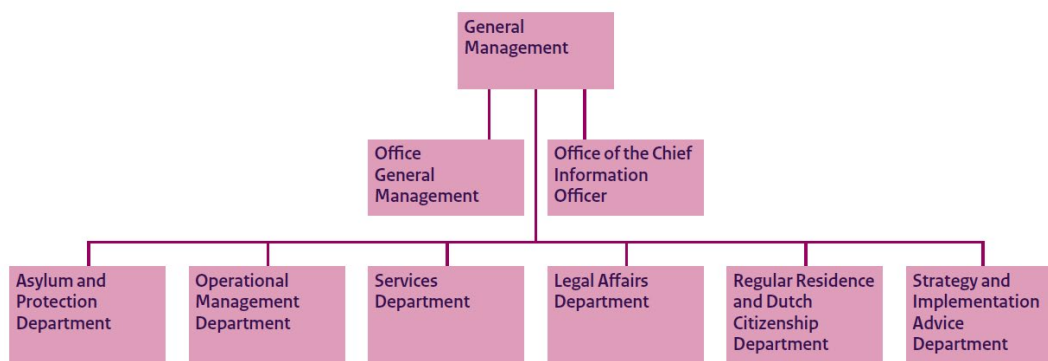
General Management

Office General Management

Office of the Chief Information Officer

Asylum and Protection Department

Operational Management Department

Services Department

Legal Affairs Department

Regular Residence and Dutch Citizenship Department

Strategy and Implementation Advice Department